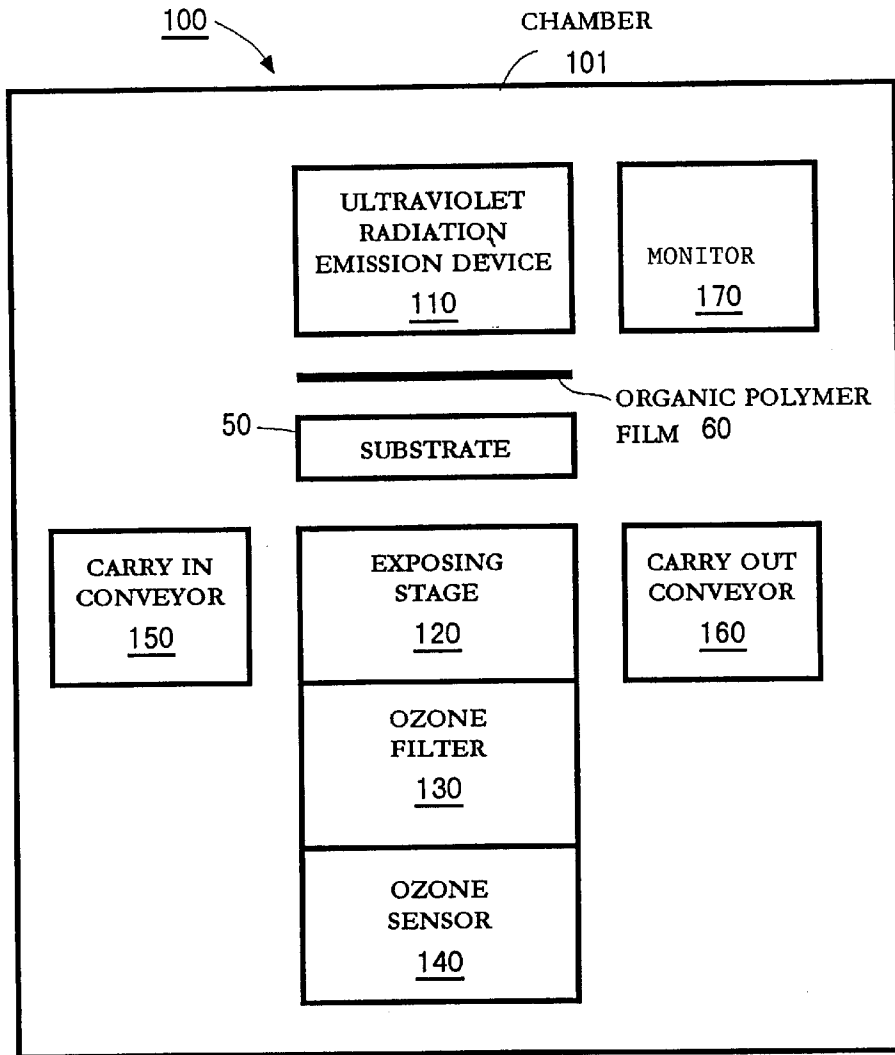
100

CHAMBER
101

ULTRAVIOLET RADIATION EMISSION DEVICE
110

MONITOR
170

ORGANIC POLYMER FILM 60

50

SUBSTRATE

CARRY IN CONVEYOR
150

EXPOSING STAGE
120

CARRY OUT CONVEYOR
160

OZONE FILTER
130

OZONE SENSOR
140